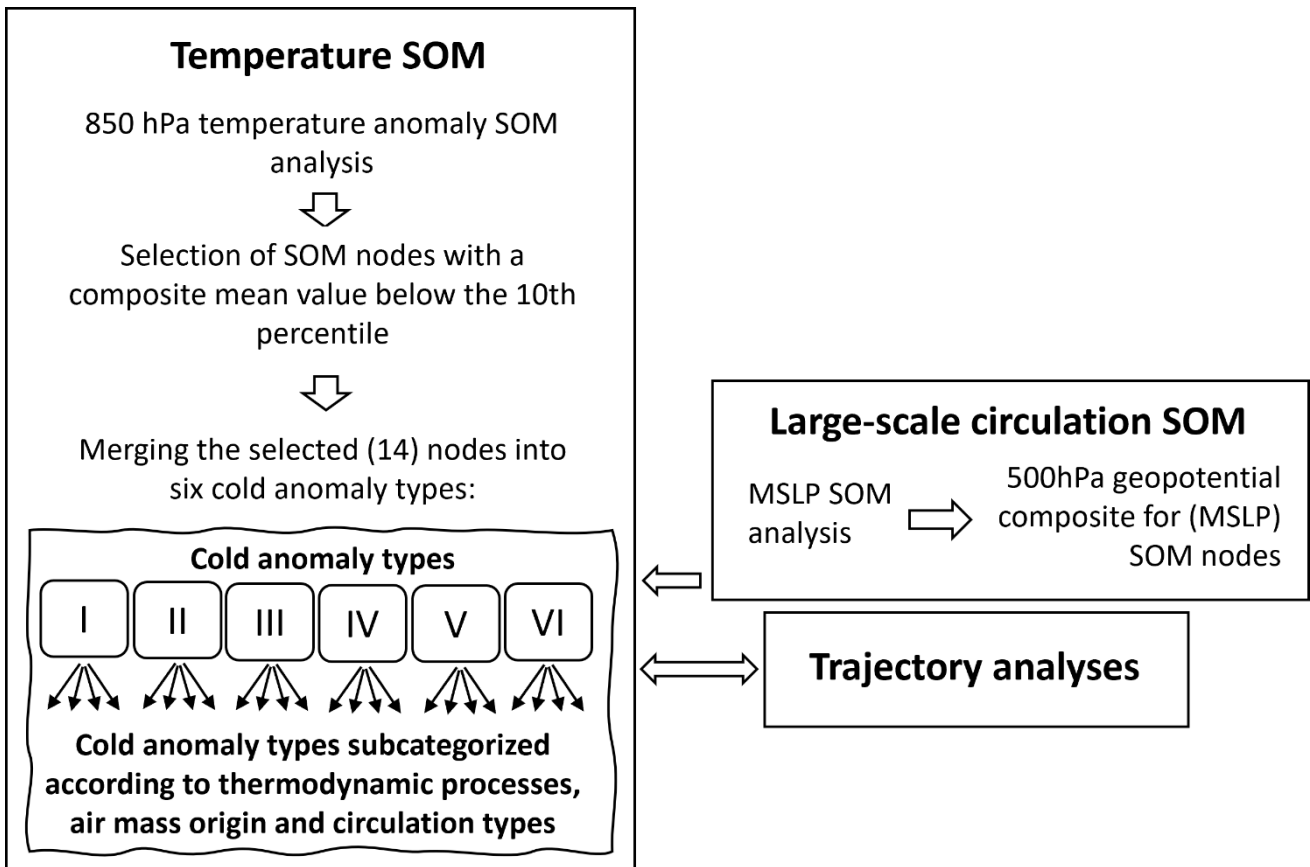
**Temperature SOM**

850 hPa temperature anomaly SOM analysis

Selection of SOM nodes with a composite mean value below the 10th percentile

Merging the selected (14) nodes into six cold anomaly types:

**Cold anomaly types**

I

II

III

IV

V

VI

**Cold anomaly types subcategorized according to thermodynamic processes, air mass origin and circulation types**

**Large-scale circulation SOM**

MSLP SOM analysis

500hPa geopotential composite for (MSLP) SOM nodes

**Trajectory analyses**